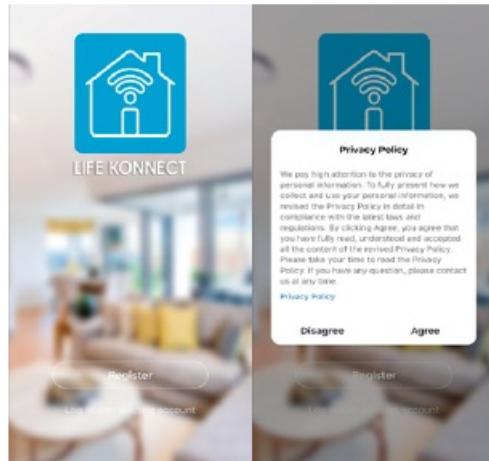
LIFE KONNECT

Register

Log in with existing account

Privacy Policy

We pay high attention to the privacy of personal information. To fully present how we collect and use your personal information, we revised the Privacy Policy in detail in compliance with the latest laws and regulations. By clicking Agree, you agree that you have fully read, understood and accepted all the content of the revised Privacy Policy. Please take your time to read the Privacy Policy. If you have any question, please contact us at any time.

Privacy Policy

Disagree

Agree

Register

Log in with existing account